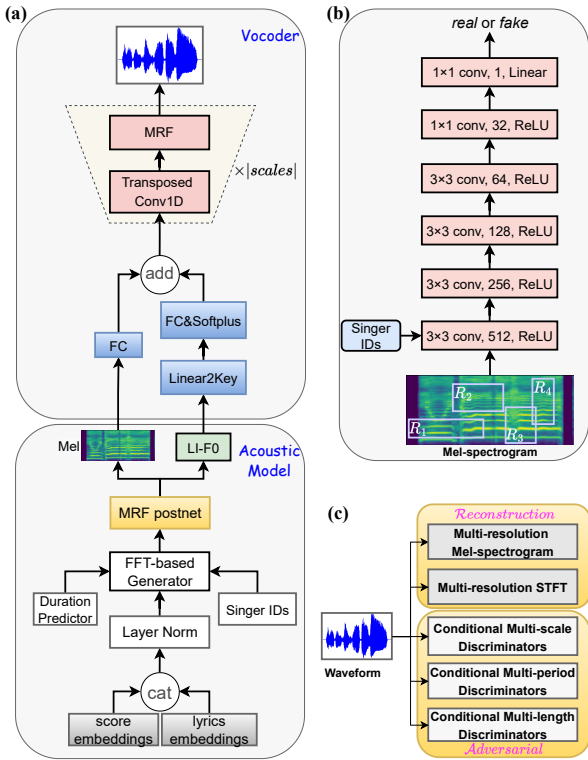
(a)

Vocoder

MRF

Transposed Conv1D

$\times|scales|$

add

FC

FC&Softplus

Linear2Key

Mel

LI-F0

Acoustic Model

MRF postnet

FFT-based Generator

Duration Predictor

Singer IDs

Layer Norm

cat

score embeddings

lyrics embeddings

(b)

*real* or *fake*

1×1 conv, 1, Linear

1×1 conv, 32, ReLU

3×3 conv, 64, ReLU

3×3 conv, 128, ReLU

3×3 conv, 256, ReLU

Singer IDs

3×3 conv, 512, ReLU

$R_1$ $R_2$ $R_3$ $R_4$

Mel-spectrogram

(c)

Reconstruction

Multi-resolution Mel-spectrogram

Multi-resolution STFT

Waveform

Conditional Multi-scale Discriminators

Conditional Multi-period Discriminators

Conditional Multi-length Discriminators

Adversarial